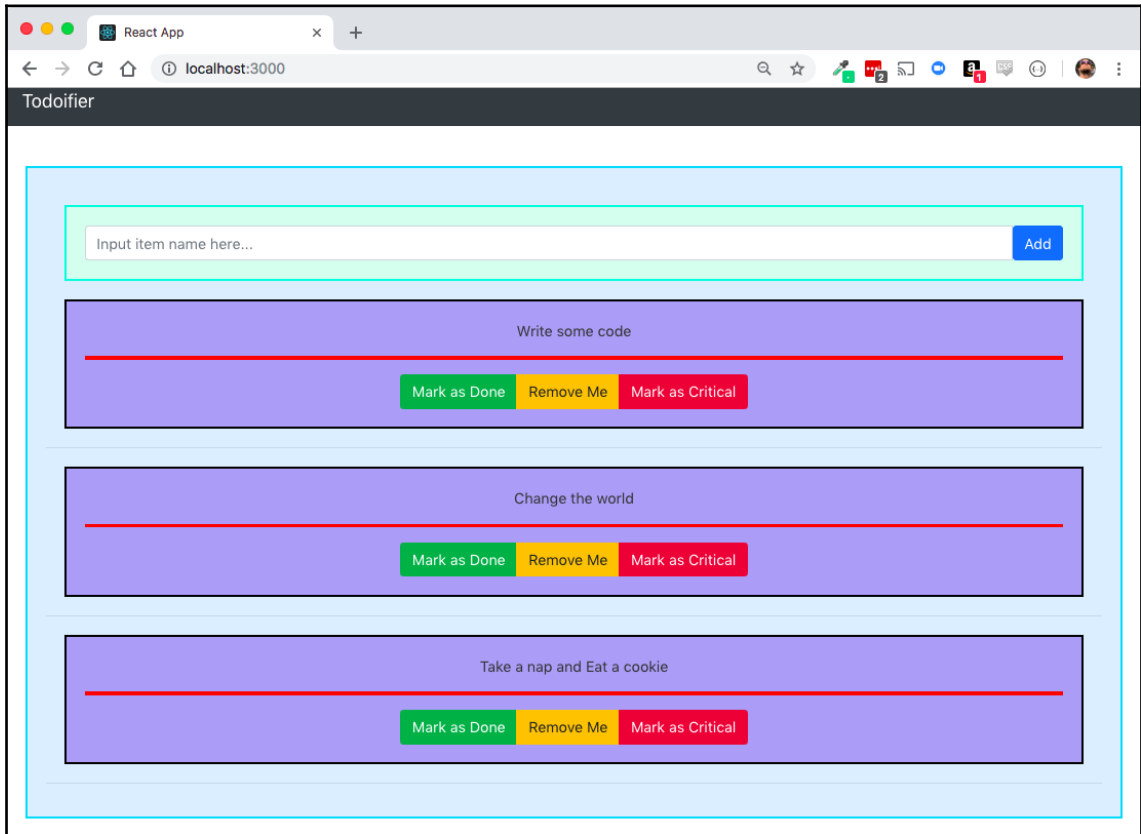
React App

localhost:3000

Todoifier

Input item name here...

Add

Write some code

Mark as Done Remove Me Mark as Critical

Change the world

Mark as Done Remove Me Mark as Critical

Take a nap and Eat a cookie

Mark as Done Remove Me Mark as Critical